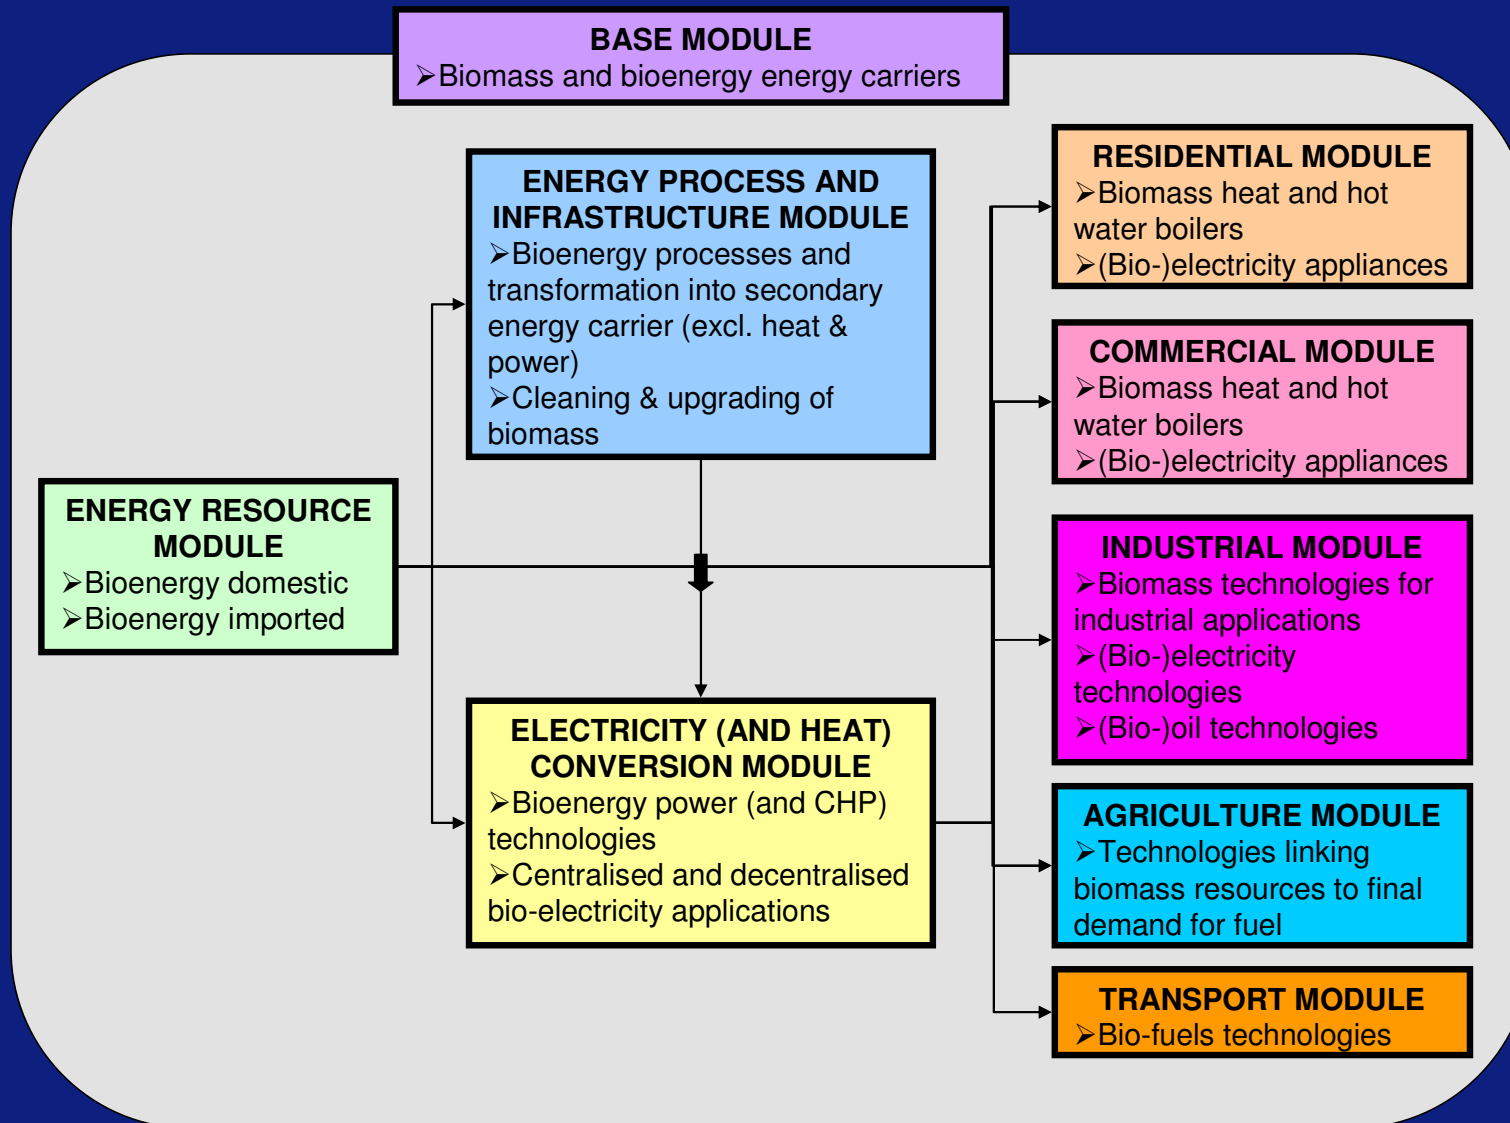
BASE MODULE
➢Biomass and bioenergy energy carriers

ENERGY PROCESS AND INFRASTRUCTURE MODULE
➢Bioenergy processes and transformation into secondary energy carrier (excl. heat & power)
➢Cleaning & upgrading of biomass

RESIDENTIAL MODULE
➢Biomass heat and hot water boilers
➢(Bio-)electricity appliances

COMMERCIAL MODULE
➢Biomass heat and hot water boilers
➢(Bio-)electricity appliances

ENERGY RESOURCE MODULE
➢Bioenergy domestic
➢Bioenergy imported

INDUSTRIAL MODULE
➢Biomass technologies for industrial applications
➢(Bio-)electricity technologies
➢(Bio-)oil technologies

ELECTRICITY (AND HEAT) CONVERSION MODULE
➢Bioenergy power (and CHP) technologies
➢Centralised and decentralised bio-electricity applications

AGRICULTURE MODULE
➢Technologies linking biomass resources to final demand for fuel

TRANSPORT MODULE
➢Bio-fuels technologies